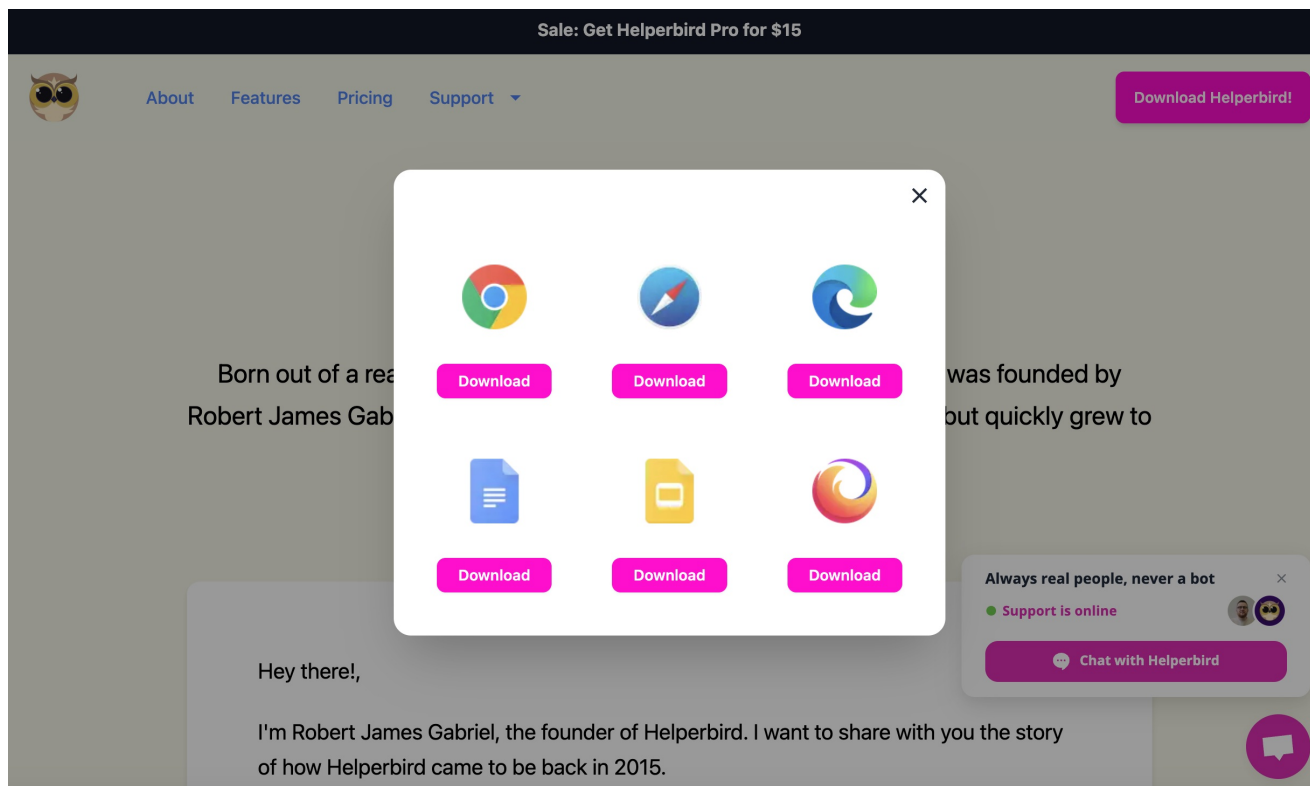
Sale: Get Helperbird Pro for $15

About Features Pricing Support

Download Helperbird!

Download Download Download

Download Download Download

Born out of a rea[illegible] was founded by Robert James Gab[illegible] out quickly grew to

Always real people, never a bot

Support is online

Chat with Helperbird

Hey there!,

I'm Robert James Gabriel, the founder of Helperbird. I want to share with you the story of how Helperbird came to be back in 2015.